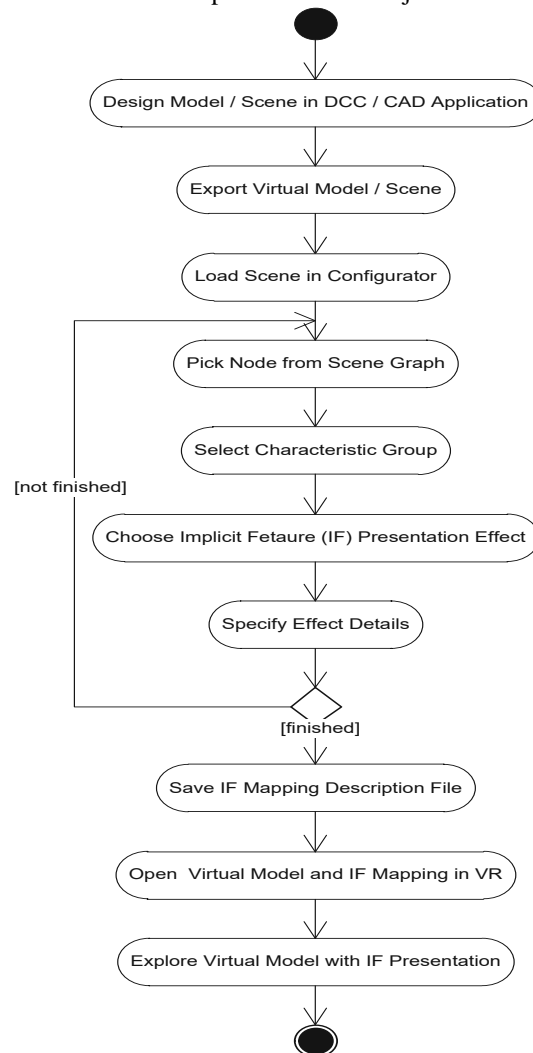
Design Model / Scene in DCC / CAD Application

Export Virtual Model / Scene

Load Scene in Configurator

Pick Node from Scene Graph

Select Characteristic Group

[not finished]

Choose Implicit Fetaure (IF) Presentation Effect

Specify Effect Details

[finished]

Save IF Mapping Description File

Open Virtual Model and IF Mapping in VR

Explore Virtual Model with IF Presentation